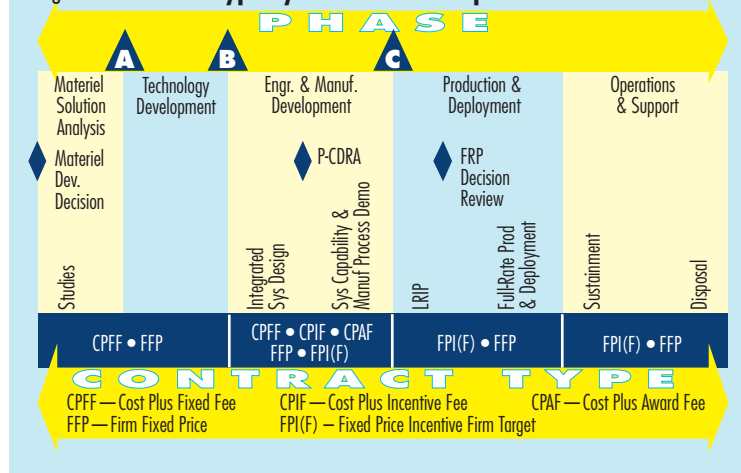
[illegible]

PHASE

A B C

Materiel Solution Analysis

Technology Development

Engr. & Manuf. Development

Production & Deployment

Operations & Support

Materiel Dev. Decision

P-CDRA

FRP Decision Review

Studies

Integrated Sys Design

Sys Capability & Manuf Process Demo

LRIP

Full-Rate Prod & Deployment

Sustainment

Disposal

CPFF • FFP

CPFF • CPIF • CPAF FFP • FPI(F)

FPI(F) • FFP

FPI(F) • FFP

CONTRACT TYPE

CPFF — Cost Plus Fixed Fee
FFP — Firm Fixed Price

CPIF — Cost Plus Incentive Fee
FPI(F) — Fixed Price Incentive Firm Target

CPAF — Cost Plus Award Fee